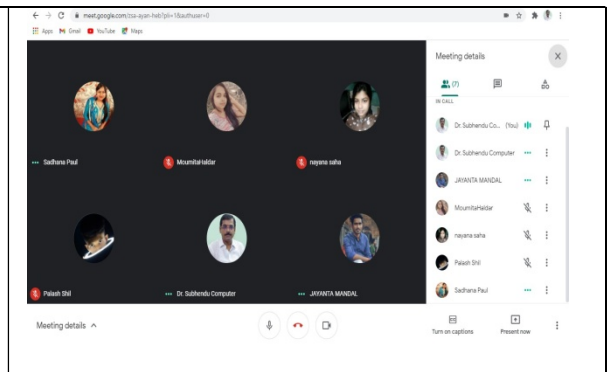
meet.google.com/zsa-ayan-hab?pli=1&authuser=0

Apps Gmail YouTube Maps

Sadhana Paul

MoumitaHaldar

nayana saha

Palash Shil

Dr. Subhendu Computer

JAYANTA MANDAL

Meeting details

(7)

IN CALL

Dr. Subhendu Co... (You)

Dr. Subhendu Computer

JAYANTA MANDAL

MoumitaHaldar

nayana saha

Palash Shil

Sadhana Paul

Meeting details ^

Turn on captions

Present now